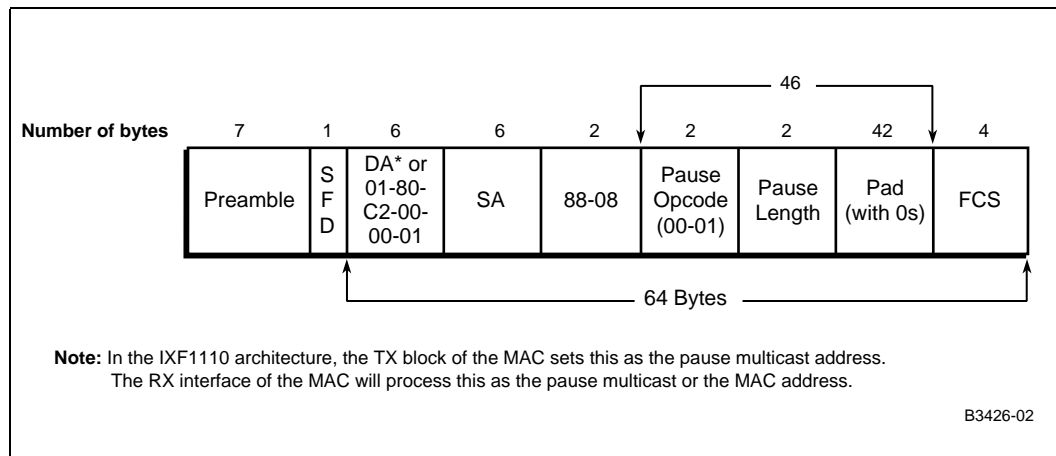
46

Number of bytes

| 7 | 1 | 6 | 6 | 2 | 2 | 2 | 42 | 4 |
|---|---|---|---|---|---|---|---|---|
| Preamble | S F D | DA* or 01-80-C2-00-00-01 | SA | 88-08 | Pause Opcode (00-01) | Pause Length | Pad (with 0s) | FCS |

64 Bytes

**Note:** In the IXF1110 architecture, the TX block of the MAC sets this as the pause multicast address. The RX interface of the MAC will process this as the pause multicast or the MAC address.

B3426-02